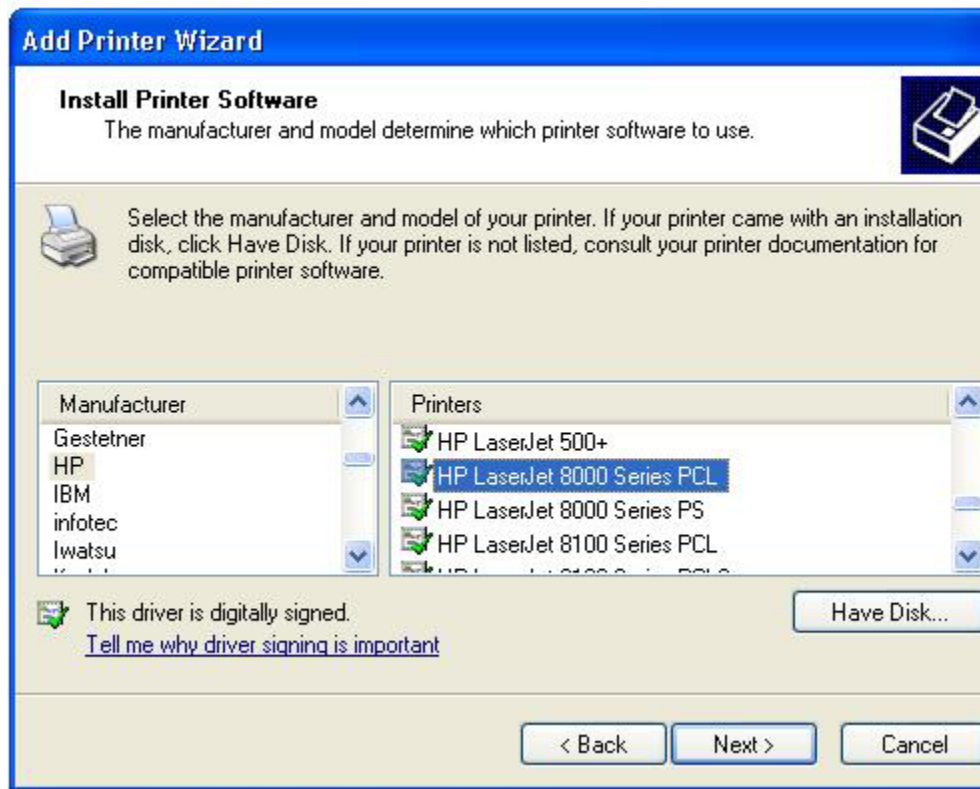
Add Printer Wizard

Install Printer Software
The manufacturer and model determine which printer software to use.

Select the manufacturer and model of your printer. If your printer came with an installation disk, click Have Disk. If your printer is not listed, consult your printer documentation for compatible printer software.

| Manufacturer |
|---|
| Gestetner |
| HP |
| IBM |
| infotec |
| Iwatsu |
| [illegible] |

| Printers |
|---|
| HP LaserJet 500+ |
| HP LaserJet 8000 Series PCL |
| HP LaserJet 8000 Series PS |
| HP LaserJet 8100 Series PCL |
| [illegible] |

This driver is digitally signed.
Tell me why driver signing is important

Have Disk...

< Back
Next >
Cancel